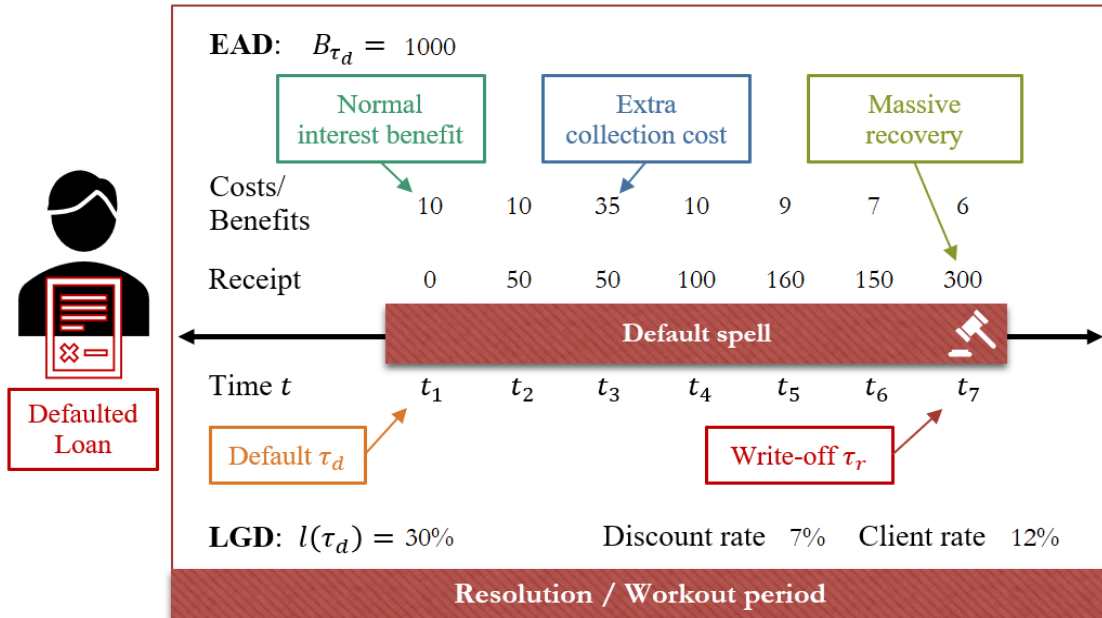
Defaulted Loan

EAD: $B_{\tau_d} =$ 1000

Normal interest benefit

Extra collection cost

Massive recovery

| Costs/ Benefits | 10 | 10 | 35 | 10 | 9 | 7 | 6 |
|---|---|---|---|---|---|---|---|
| Receipt | 0 | 50 | 50 | 100 | 160 | 150 | 300 |

Default spell

| Time $t$ | $t_1$ | $t_2$ | $t_3$ | $t_4$ | $t_5$ | $t_6$ | $t_7$ |
|---|---|---|---|---|---|---|---|

Default $\tau_d$

Write-off $\tau_r$

LGD: $l(\tau_d) =$ 30%

Discount rate 7%

Client rate 12%

Resolution / Workout period